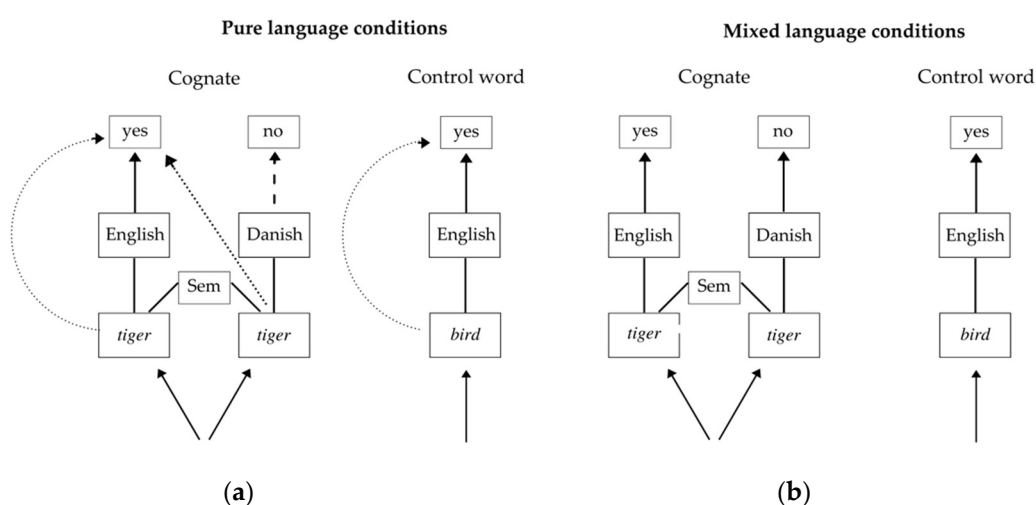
Pure language conditions

Cognate

Control word

yes

no

English

Danish

Sem

*tiger*

*tiger*

yes

English

*bird*

(**a**)

Mixed language conditions

Cognate

Control word

yes

no

English

Danish

Sem

*tiger*

*tiger*

yes

English

*bird*

(**b**)